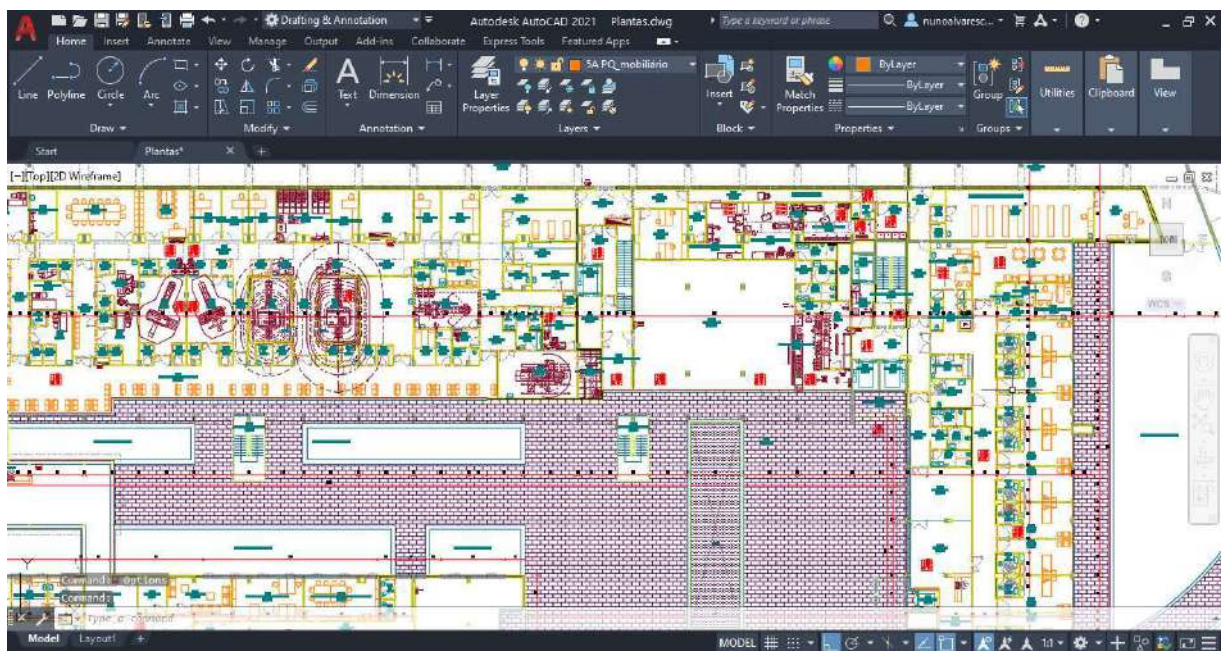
Drafting & Annotation
Autodesk AutoCAD 2021 Plantas.dwg
Type a keyword or phrase
nunoalvaresc...
Home Insert Annotate View Manage Output Add-ins Collaborate Express Tools Featured Apps
Line Polyline Circle Arc
Draw
Modify
Text Dimension
Annotation
Layer Properties
5A PQ_mobiliário
Layers
Insert
Block
Match Properties
ByLayer
ByLayer
ByLayer
Properties
Group
Groups
Utilities Clipboard View
Start Plantas*
[-][Top][2D Wireframe]
WCS
Command: Options
Command:
Type a command
Model Layout1
MODEL